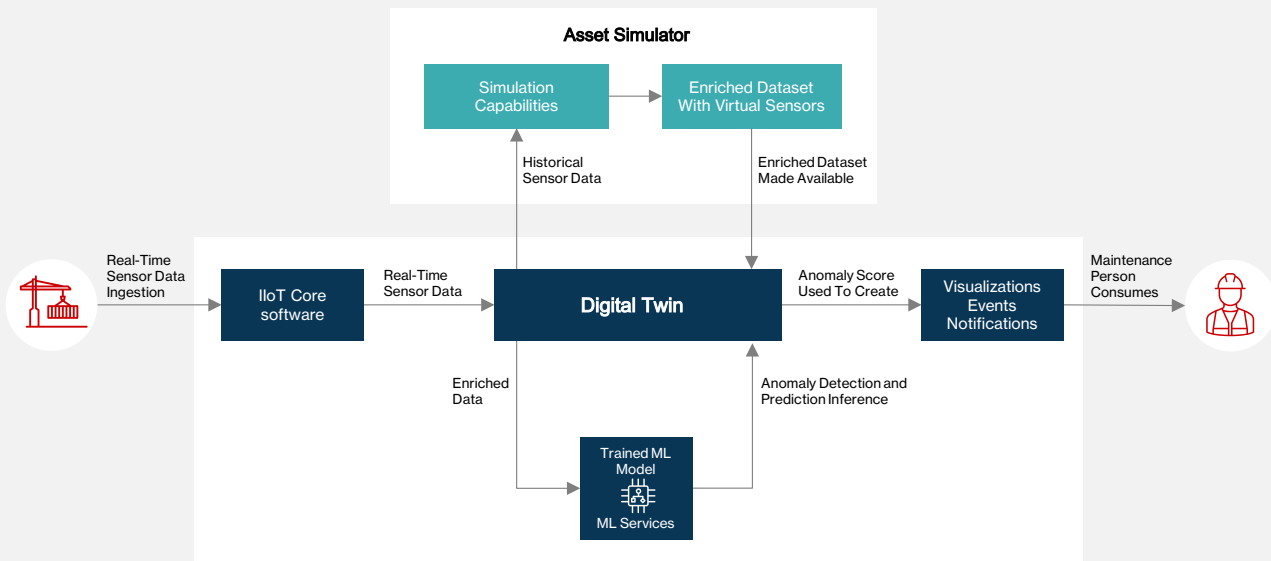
Asset Simulator

Simulation Capabilities

Enriched Dataset With Virtual Sensors

Historical Sensor Data

Enriched Dataset Made Available

Real-Time Sensor Data Ingestion

IIoT Core software

Real-Time Sensor Data

Digital Twin

Anomaly Score Used To Create

Visualizations Events Notifications

Maintenance Person Consumes

Enriched Data

Anomaly Detection and Prediction Inference

Trained ML Model

ML Services